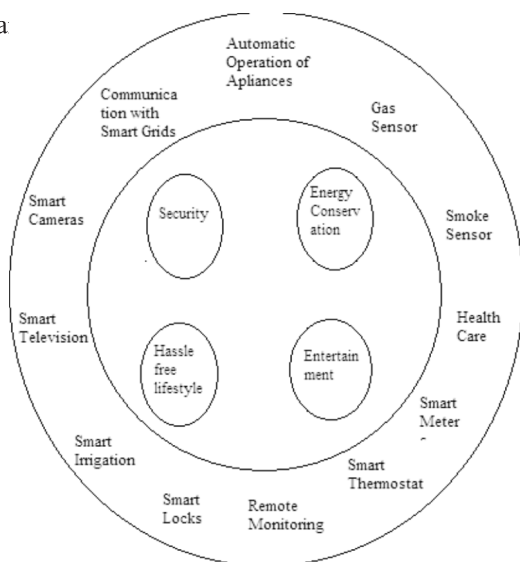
a

Automatic Operation of Apliances

Communica tion with Smart Grids

Gas Sensor

Smart Cameras

Security

Energy Conserv ation

Smoke Sensor

Smart Television

Hassle free lifestyle

Entertain ment

Health Care

Smart Meter

Smart Irrigation

Smart Thermostat

Smart Locks

Remote Monitoring